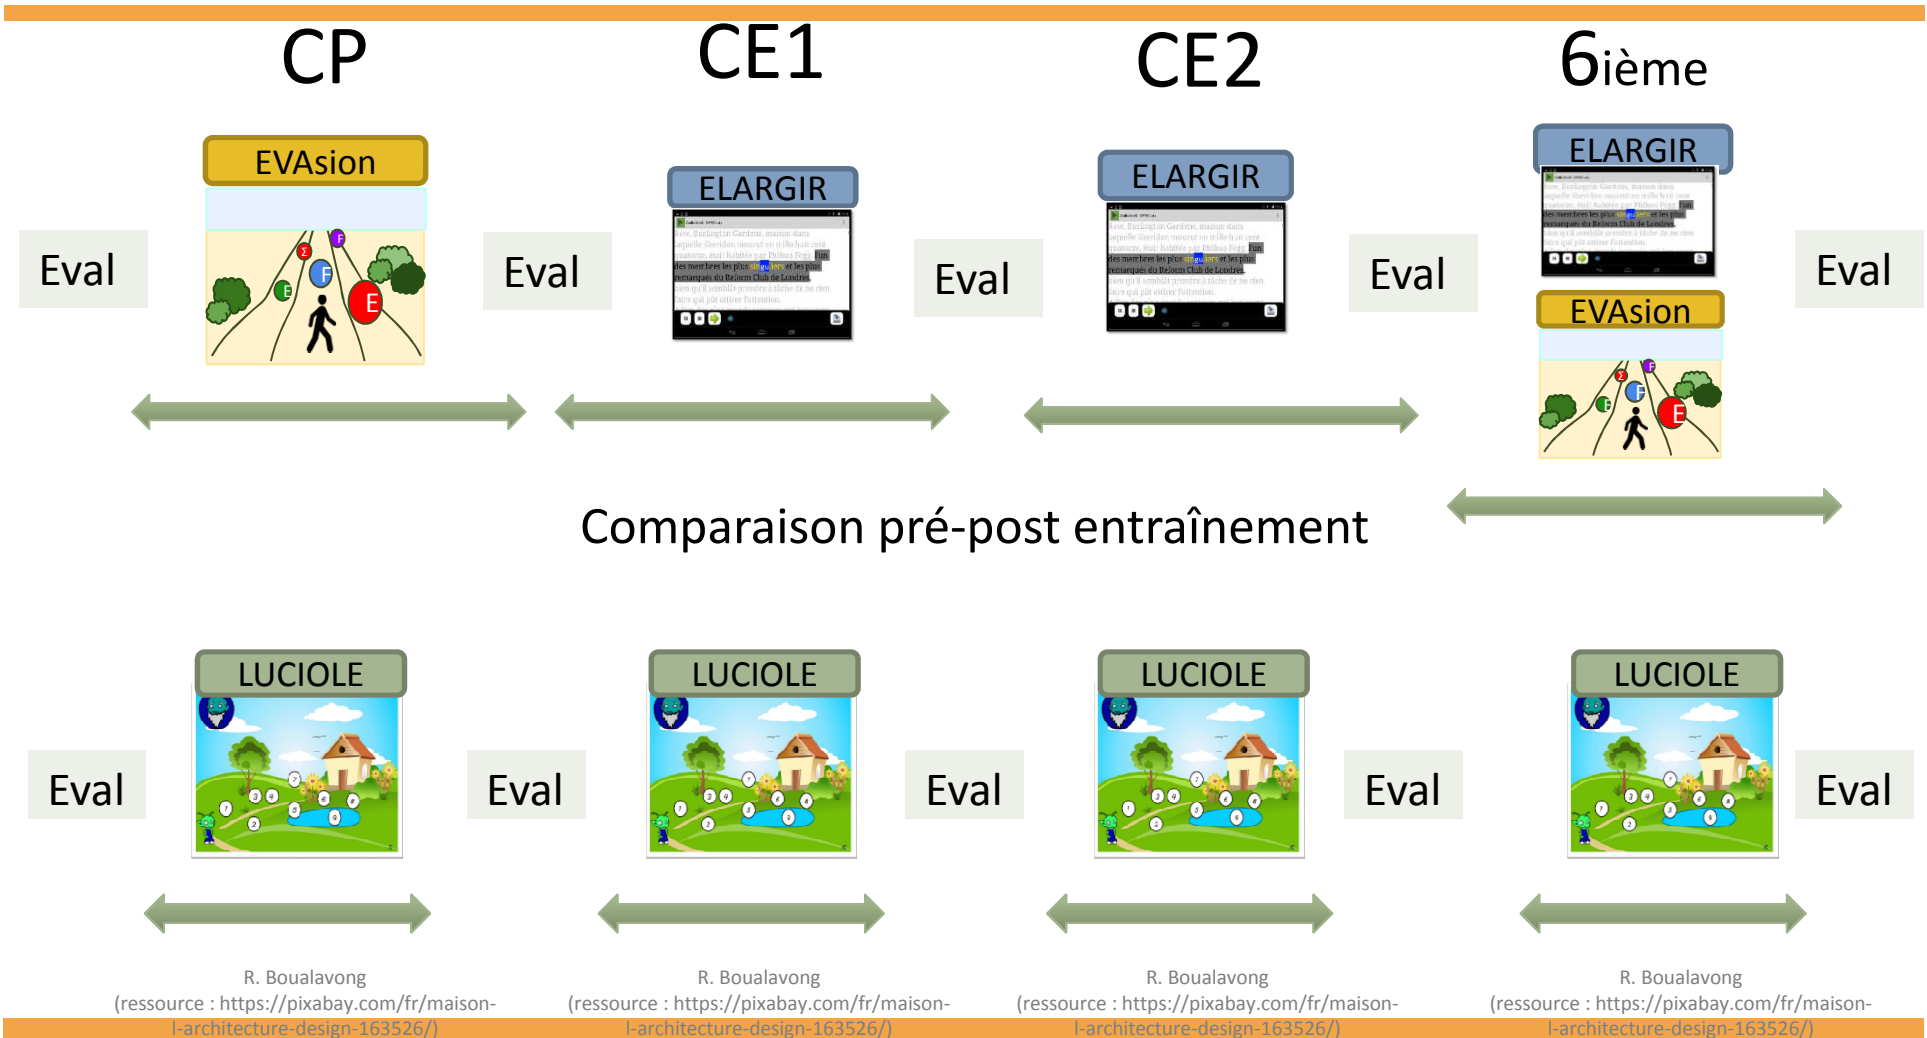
CP

CE1

CE2

6ième

Eval

EVAsion

Eval

ELARGIR

Eval

ELARGIR

Eval

ELARGIR

EVAsion

Eval

Comparaison pré-post entraînement

Eval

LUCIOLE

Eval

LUCIOLE

Eval

LUCIOLE

Eval

LUCIOLE

Eval

R. Boualavong
(ressource : https://pixabay.com/fr/maison-l-architecture-design-163526/)

R. Boualavong
(ressource : https://pixabay.com/fr/maison-l-architecture-design-163526/)

R. Boualavong
(ressource : https://pixabay.com/fr/maison-l-architecture-design-163526/)

R. Boualavong
(ressource : https://pixabay.com/fr/maison-l-architecture-design-163526/)